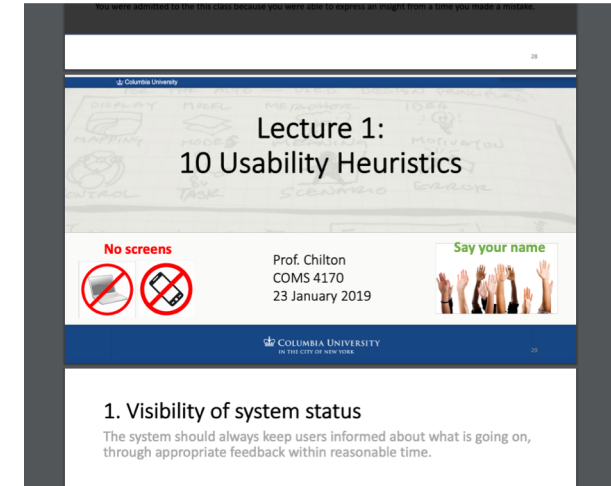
You were admitted to the this class because you were able to express an insight from a time you made a mistake.

28

Columbia University

DISPLAY MODEL METAPHOR IDEA
MAPPING MODES MOTIVATION
TROL TASK SCENARIO ERROR

Lecture 1:
10 Usability Heuristics

No screens

Prof. Chilton
COMS 4170
23 January 2019

Say your name

COLUMBIA UNIVERSITY
IN THE CITY OF NEW YORK

29

1. Visibility of system status

The system should always keep users informed about what is going on, through appropriate feedback within reasonable time.